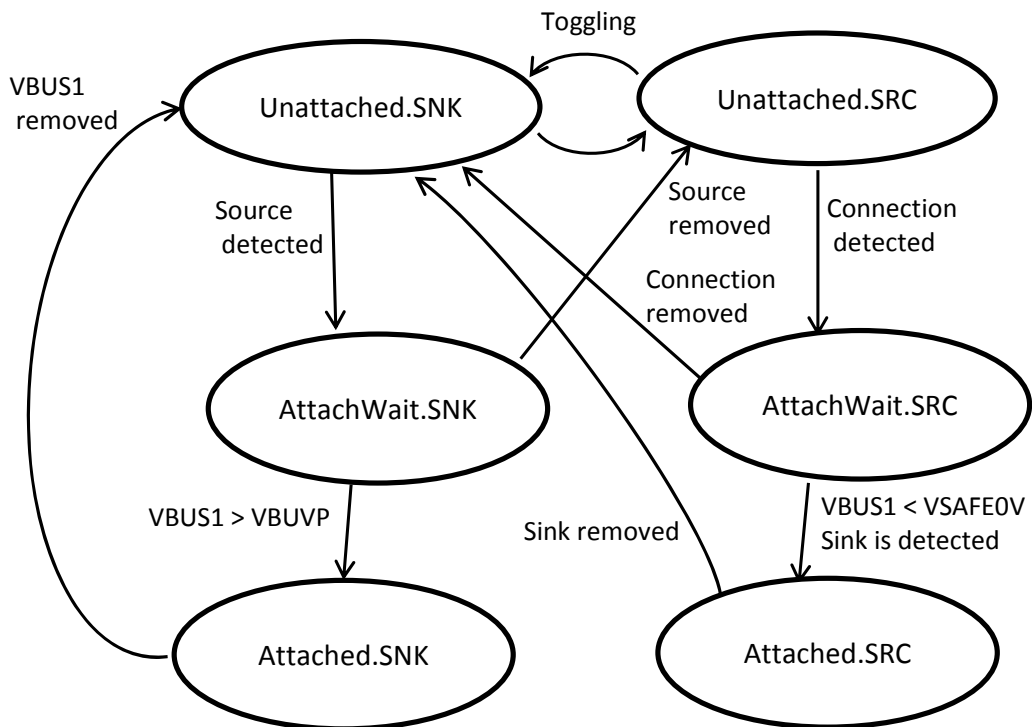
Toggling

VBUS1 removed

Unattached.SNK

Unattached.SRC

Source detected

Source removed

Connection detected

Connection removed

AttachWait.SNK

AttachWait.SRC

VBUS1 > VBUVP

Sink removed

VBUS1 < VSAFE0V
Sink is detected

Attached.SNK

Attached.SRC